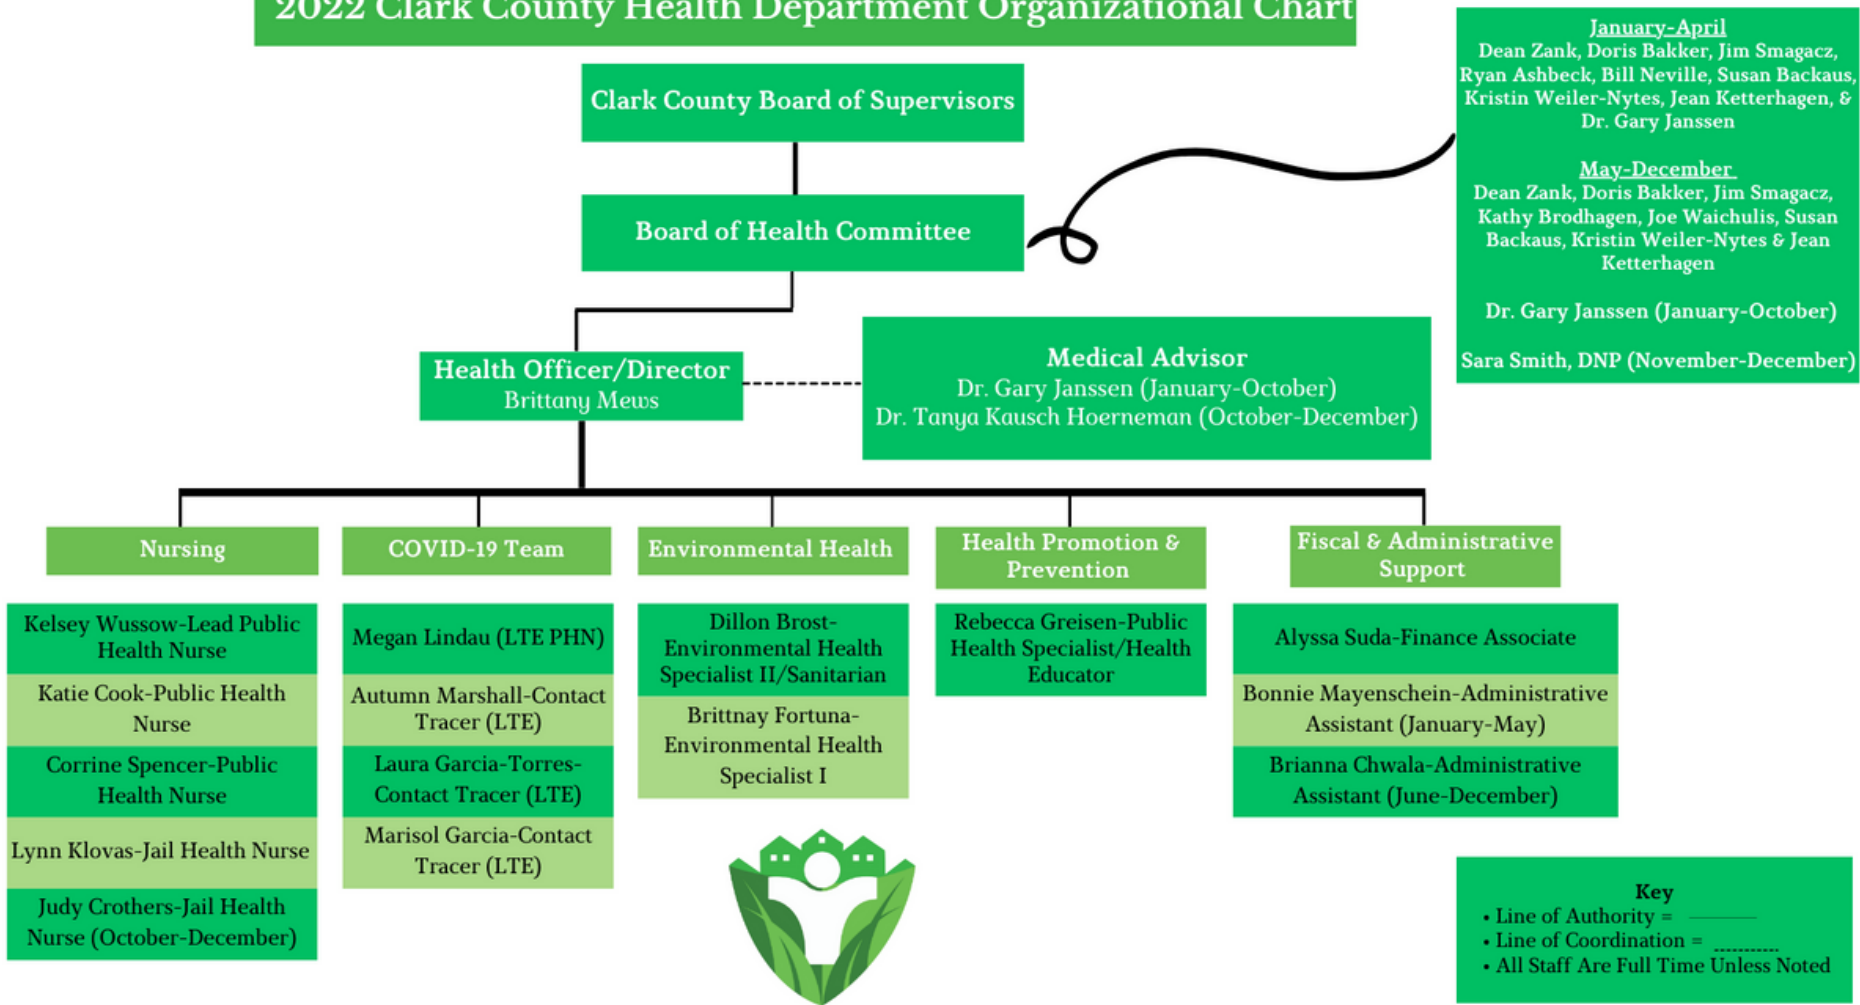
2022 Clark County Health Department Organizational Chart

Clark County Board of Supervisors

Board of Health Committee

January-April
Dean Zank, Doris Bakker, Jim Smagacz, Ryan Ashbeck, Bill Neville, Susan Backaus, Kristin Weiler-Nytes, Jean Ketterhagen, & Dr. Gary Janssen

May-December
Dean Zank, Doris Bakker, Jim Smagacz, Kathy Brodhagen, Joe Waichulis, Susan Backaus, Kristin Weiler-Nytes & Jean Ketterhagen

Dr. Gary Janssen (January-October)

Sara Smith, DNP (November-December)

Health Officer/Director
Brittany Mews

Medical Advisor
Dr. Gary Janssen (January-October)
Dr. Tanya Kausch Hoerneman (October-December)

Nursing

Kelsey Wussow-Lead Public Health Nurse

Katie Cook-Public Health Nurse

Corrine Spencer-Public Health Nurse

Lynn Klovas-Jail Health Nurse

Judy Crothers-Jail Health Nurse (October-December)

COVID-19 Team

Megan Lindau (LTE PHN)

Autumn Marshall-Contact Tracer (LTE)

Laura Garcia-Torres-Contact Tracer (LTE)

Marisol Garcia-Contact Tracer (LTE)

Environmental Health

Dillon Brost-Environmental Health Specialist II/Sanitarian

Brittnay Fortuna-Environmental Health Specialist I

Health Promotion & Prevention

Rebecca Greisen-Public Health Specialist/Health Educator

Fiscal & Administrative Support

Alyssa Suda-Finance Associate

Bonnie Mayenschein-Administrative Assistant (January-May)

Brianna Chwala-Administrative Assistant (June-December)

Key
• Line of Authority =
• Line of Coordination =
• All Staff Are Full Time Unless Noted